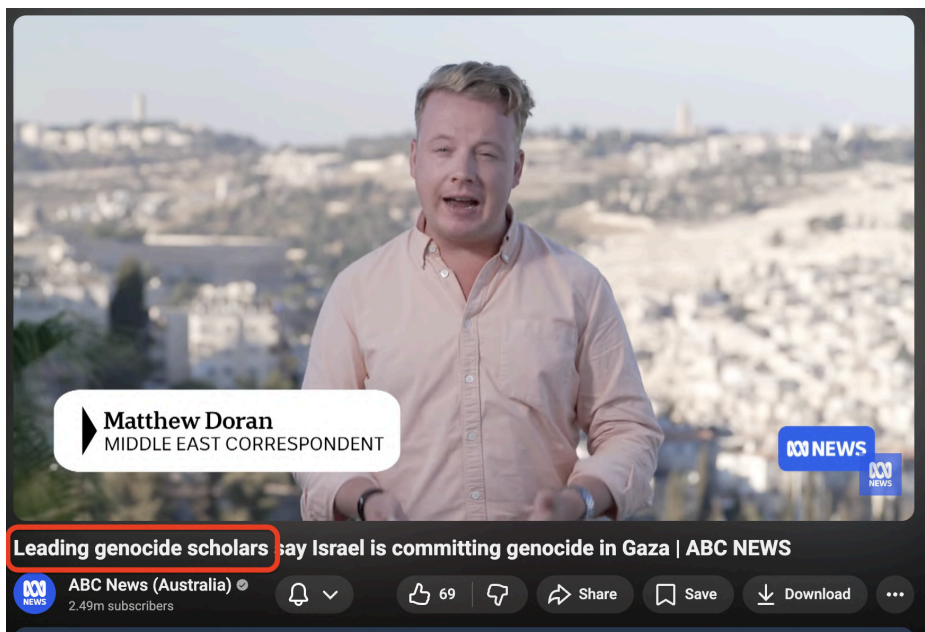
Matthew Doran
MIDDLE EAST CORRESPONDENT

NEWS

NEWS

Leading genocide scholars say Israel is committing genocide in Gaza | ABC NEWS

NEWS

ABC News (Australia)
2.49m subscribers

69

Share

Save

Download

...